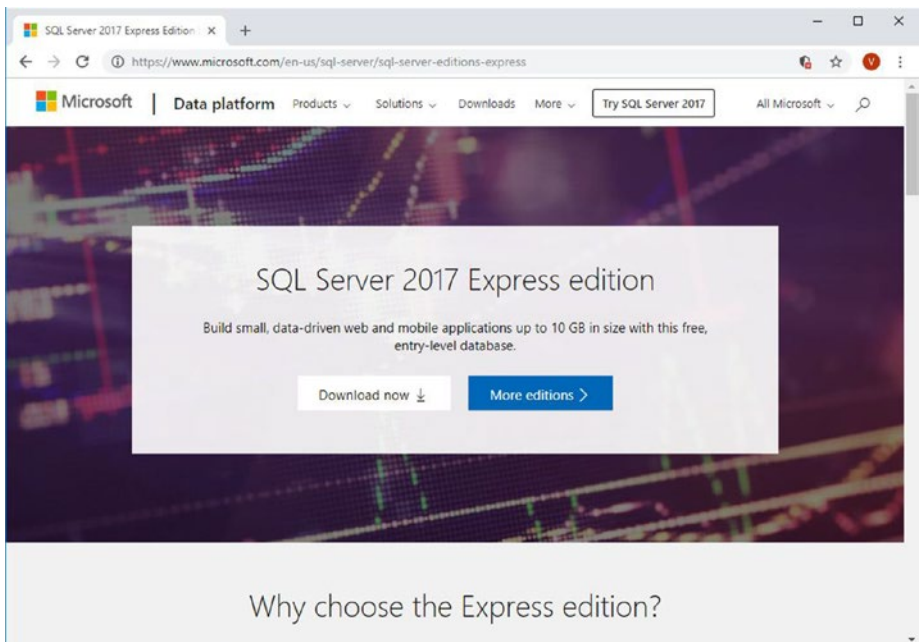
SQL Server 2017 Express Edition ×
+
https://www.microsoft.com/en-us/sql-server/sql-server-editions-express
V

Microsoft | Data platform Products Solutions Downloads More Try SQL Server 2017 All Microsoft

SQL Server 2017 Express edition

Build small, data-driven web and mobile applications up to 10 GB in size with this free, entry-level database.

Download now
More editions

Why choose the Express edition?